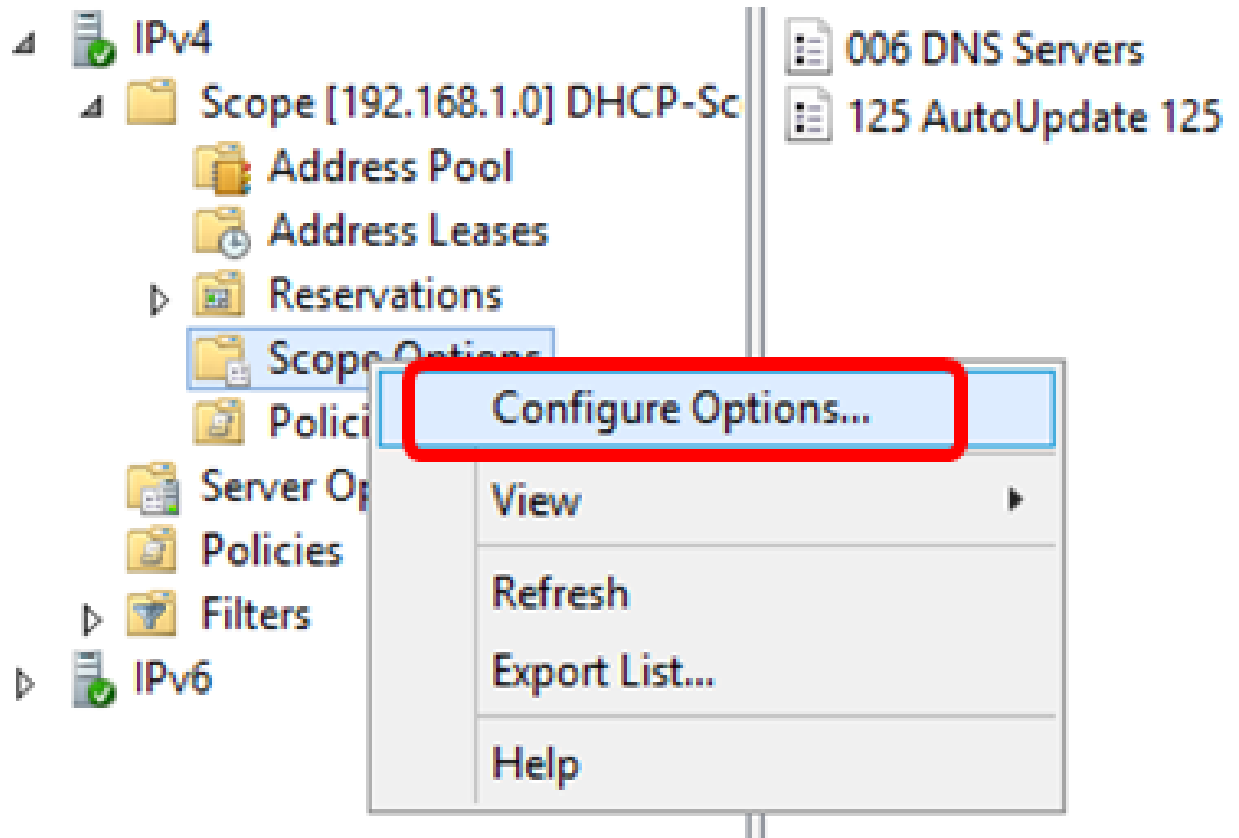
IPv4
Scope [192.168.1.0] DHCP-Sc
Address Pool
Address Leases
Reservations
Scope Options
Polici
Server Op
Policies
Filters
IPv6

006 DNS Servers
125 AutoUpdate 125

Configure Options...
View
Refresh
Export List...
Help